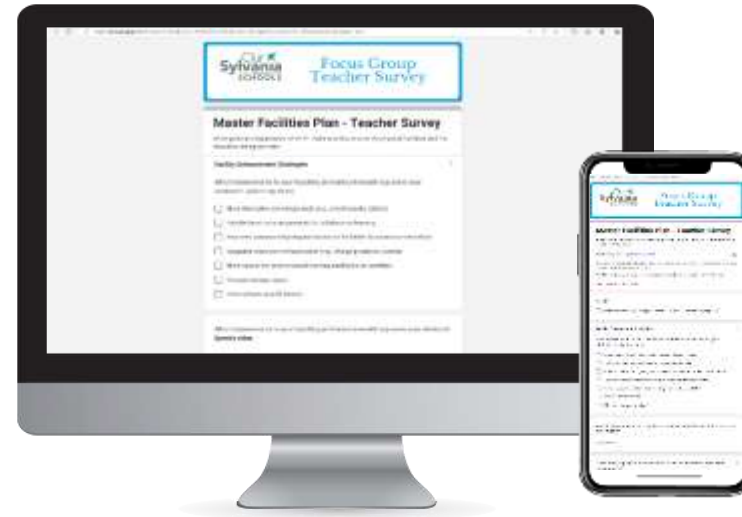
Our Sylvania SCHOOLS

Focus Group Teacher Survey

Master Facilities Plan - Teacher Survey

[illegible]

Facility Enhancement Strategies

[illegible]

Our Sylvania SCHOOLS

Focus Group Teacher Survey

Master Facilities Plan - Teacher Survey

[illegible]